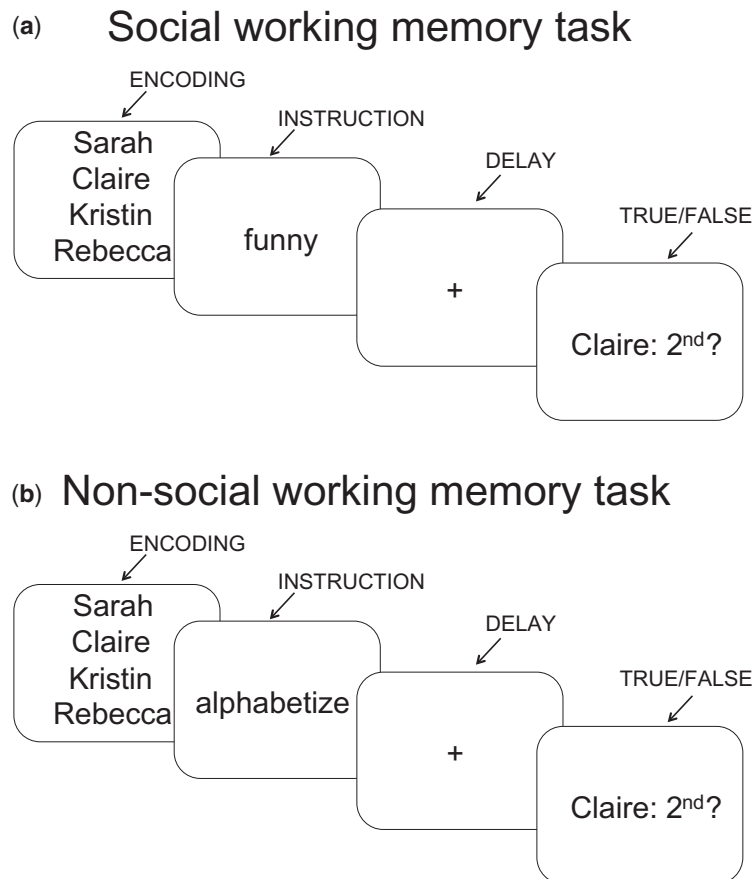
(**a**) Social working memory task

ENCODING

Sarah
Claire
Kristin
Rebecca

INSTRUCTION

funny

DELAY

+

TRUE/FALSE

Claire: 2$^{nd}$?

(**b**) Non-social working memory task

ENCODING

Sarah
Claire
Kristin
Rebecca

INSTRUCTION

alphabetize

DELAY

+

TRUE/FALSE

Claire: 2$^{nd}$?